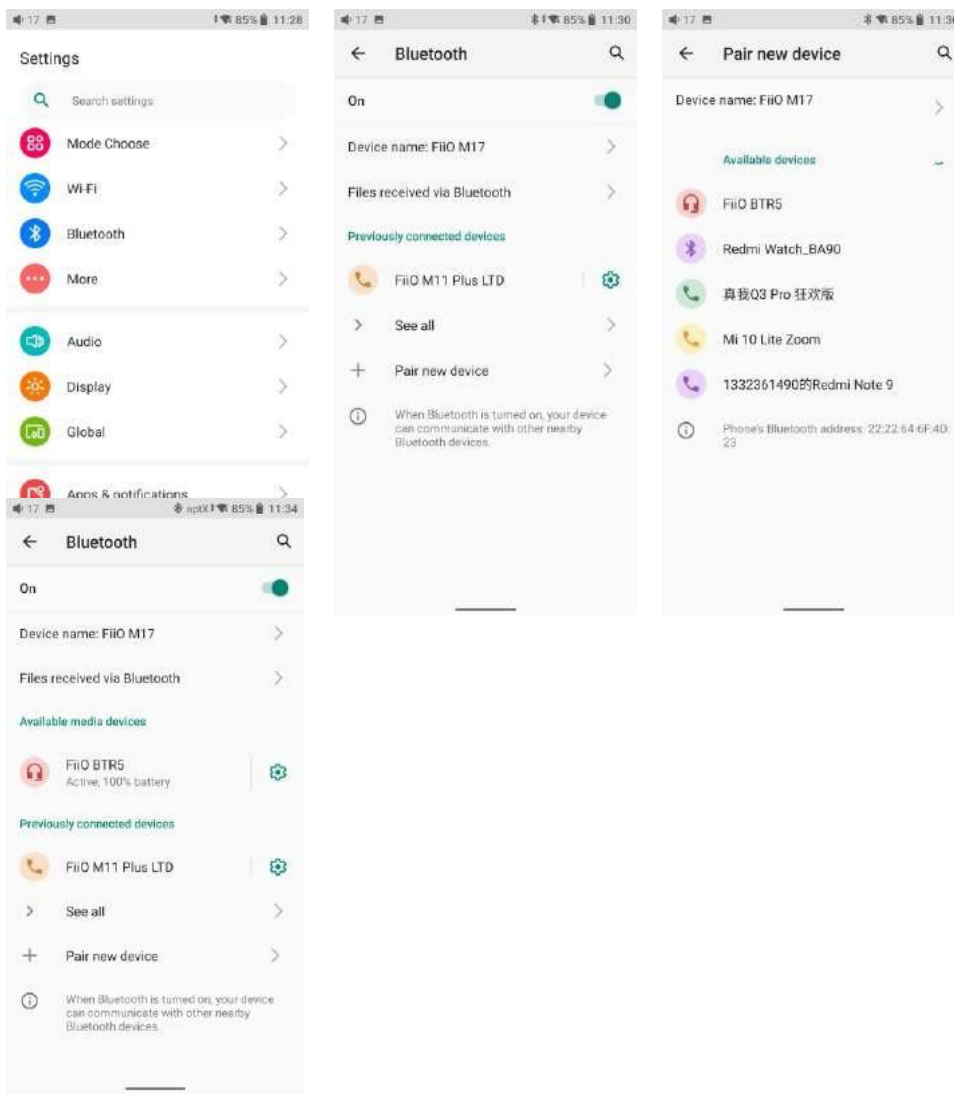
17 85% 11:28

Settings

Search settings

Mode Choose

Wi-Fi

Bluetooth

More

Audio

Display

Global

Apps & notifications

17 85% 11:30

← Bluetooth

On

Device name: FiiO M17

Files received via Bluetooth

Previously connected devices

FiiO M11 Plus LTD

See all

Pair new device

When Bluetooth is turned on, your device can communicate with other nearby Bluetooth devices.

17 85% 11:3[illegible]

← Pair new device

Device name: FiiO M17

Available devices

FiiO BTR5

Redmi Watch_BA90

真我Q3 Pro 狂欢版

Mi 10 Lite Zoom

1332361490的Redmi Note 9

Phone's Bluetooth address: 22:22:64:6F:4D:23

17 aptX 85% 11:34

← Bluetooth

On

Device name: FiiO M17

Files received via Bluetooth

Available media devices

FiiO BTR5
Active, 100% battery

Previously connected devices

FiiO M11 Plus LTD

See all

Pair new device

When Bluetooth is turned on, your device can communicate with other nearby Bluetooth devices.